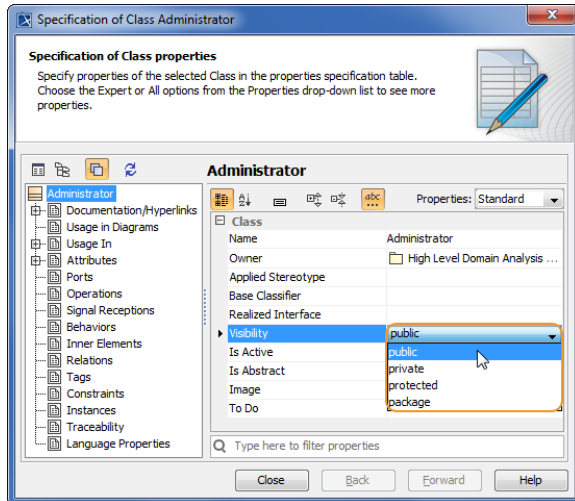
Specification of Class Administrator

Specification of Class properties

Specify properties of the selected Class in the properties specification table. Choose the Expert or All options from the Properties drop-down list to see more properties.

Administrator

Administrator
Documentation/Hyperlinks
Usage in Diagrams
Usage In
Attributes
Ports
Operations
Signal Receptions
Behaviors
Inner Elements
Relations
Tags
Constraints
Instances
Traceability
Language Properties

Properties: Standard

| Class | |
|---|---|
| Name | Administrator |
| Owner | High Level Domain Analysis ... |
| Applied Stereotype | |
| Base Classifier | |
| Realized Interface | |
| Visibility | public |
| Is Active | public |
| Is Abstract | private |
| Image | protected |
| To Do | package |

Type here to filter properties

Close
Back
Forward
Help